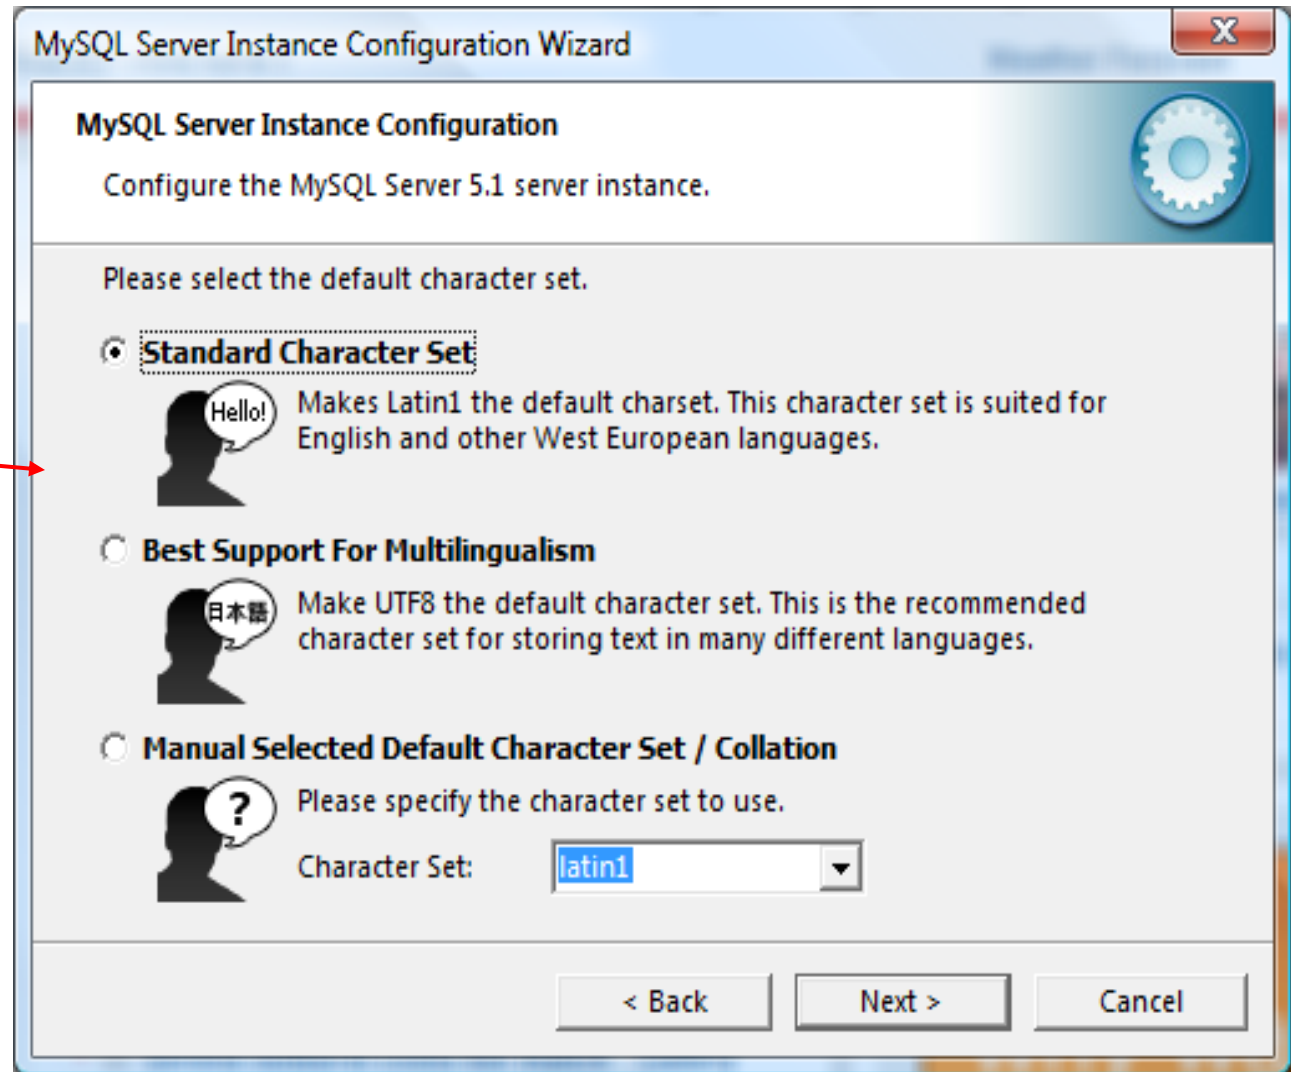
MySQL Server Instance Configuration Wizard

MySQL Server Instance Configuration

Configure the MySQL Server 5.1 server instance.

Please select the default character set.

Standard Character Set

Hello!

Makes Latin1 the default charset. This character set is suited for English and other West European languages.

Best Support For Multilingualism

日本語

Make UTF8 the default character set. This is the recommended character set for storing text in many different languages.

Manual Selected Default Character Set / Collation

?

Please specify the character set to use.

Character Set: latin1

< Back

Next >

Cancel